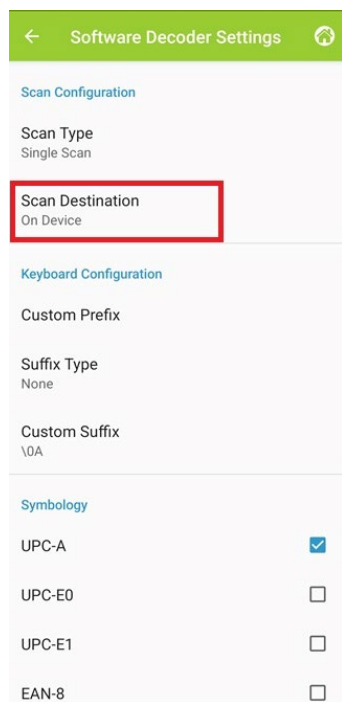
Software Decoder Settings

Scan Configuration

Scan Type
Single Scan

Scan Destination
On Device

Keyboard Configuration

Custom Prefix

Suffix Type
None

Custom Suffix
\0A

Symbology

UPC-A

UPC-E0

UPC-E1

EAN-8